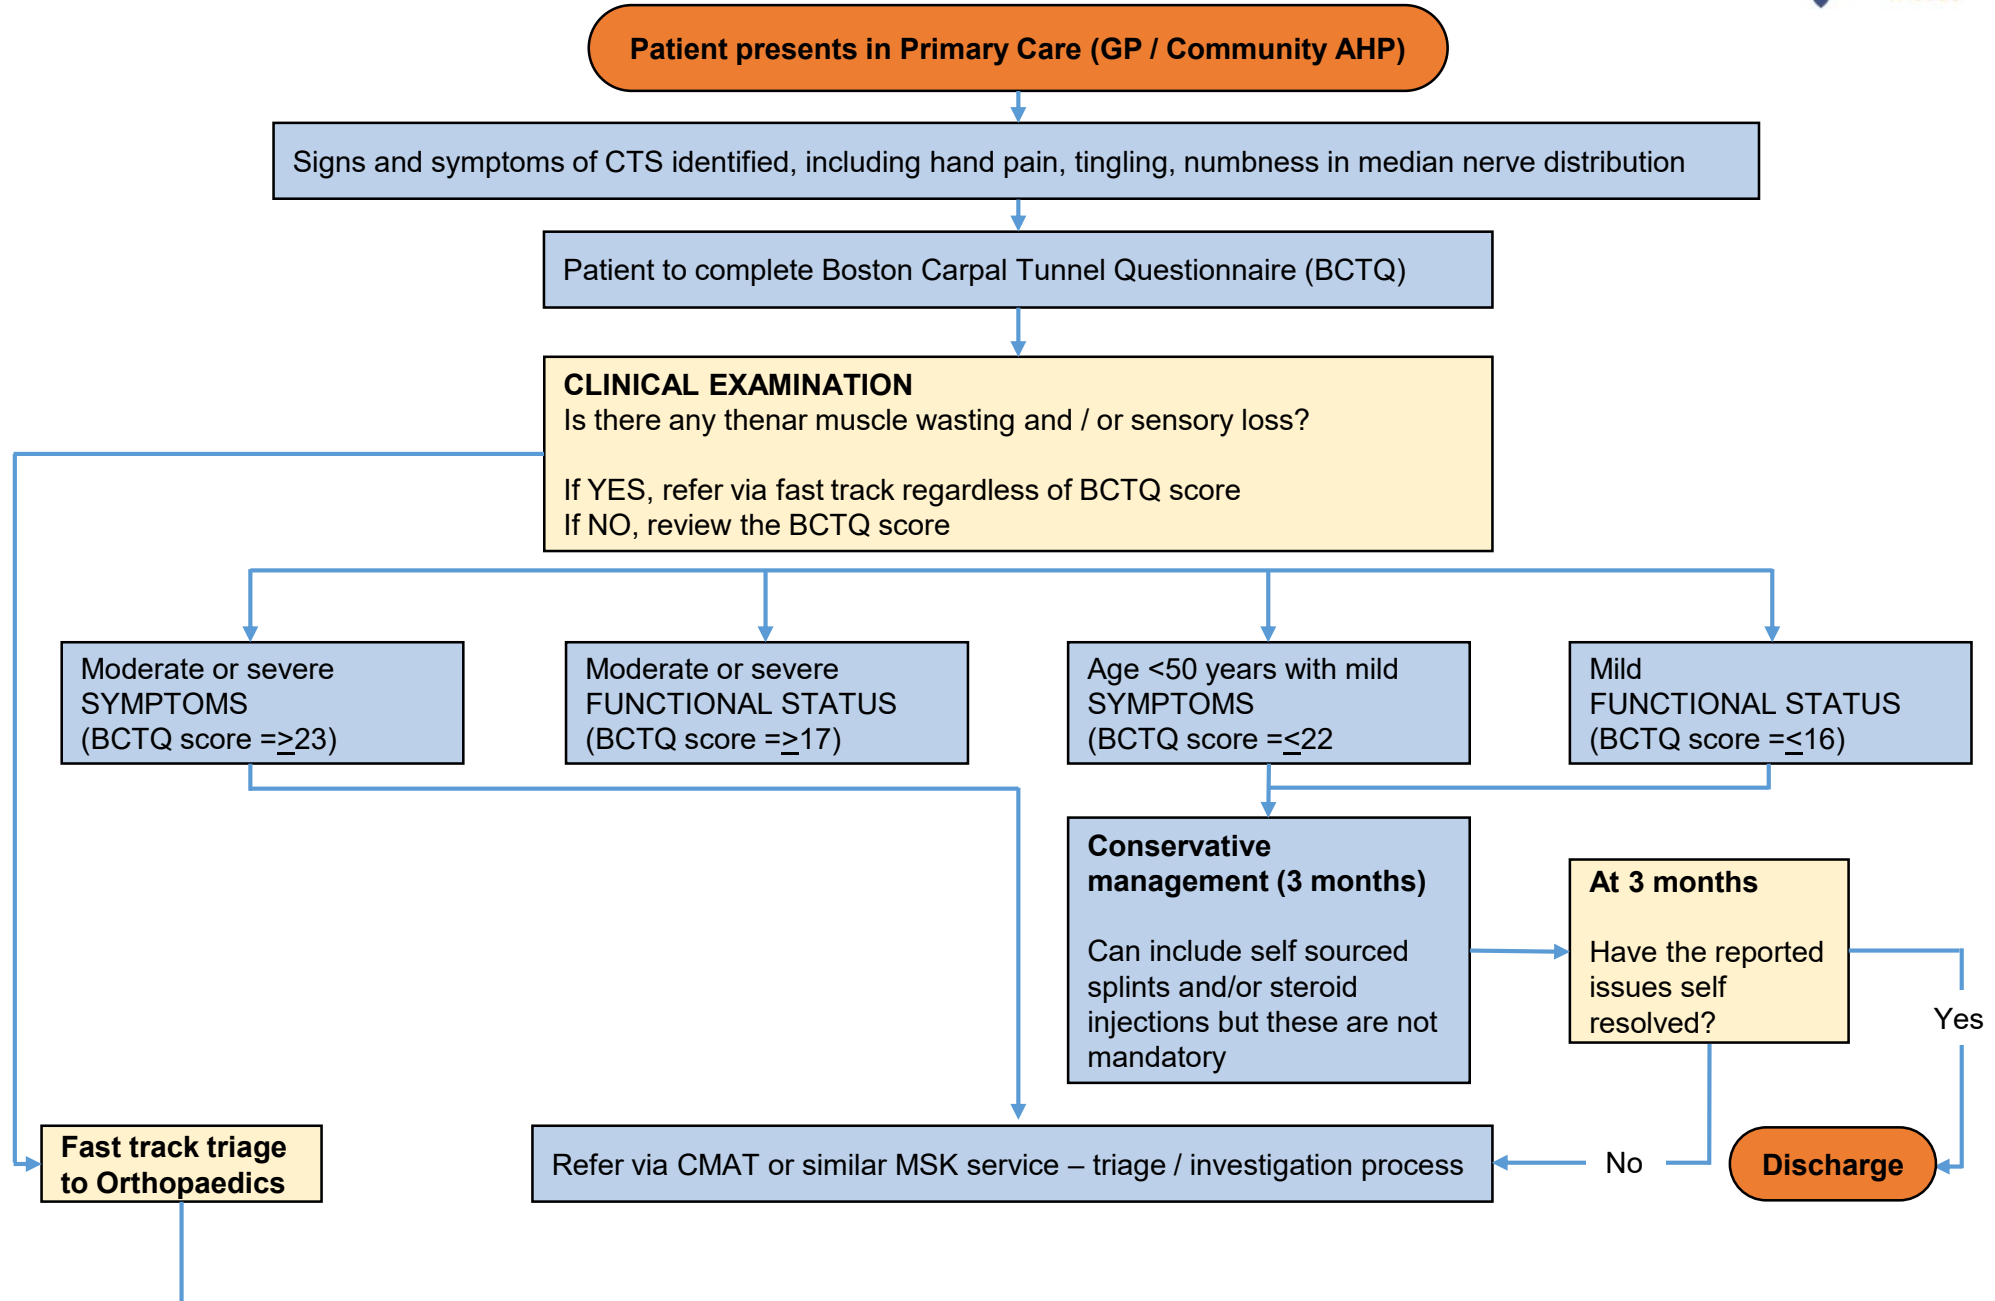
Patient presents in Primary Care (GP / Community AHP)

Signs and symptoms of CTS identified, including hand pain, tingling, numbness in median nerve distribution

Patient to complete Boston Carpal Tunnel Questionnaire (BCTQ)

CLINICAL EXAMINATION
Is there any thenar muscle wasting and / or sensory loss?

If YES, refer via fast track regardless of BCTQ score
If NO, review the BCTQ score

Moderate or severe SYMPTOMS (BCTQ score =$\geq$23)

Moderate or severe FUNCTIONAL STATUS (BCTQ score =$\geq$17)

Age <50 years with mild SYMPTOMS (BCTQ score =$\leq$22

Mild FUNCTIONAL STATUS (BCTQ score =$\leq$16)

Conservative management (3 months)

Can include self sourced splints and/or steroid injections but these are not mandatory

At 3 months

Have the reported issues self resolved?

Yes

Fast track triage to Orthopaedics

Refer via CMAT or similar MSK service – triage / investigation process

No

Discharge